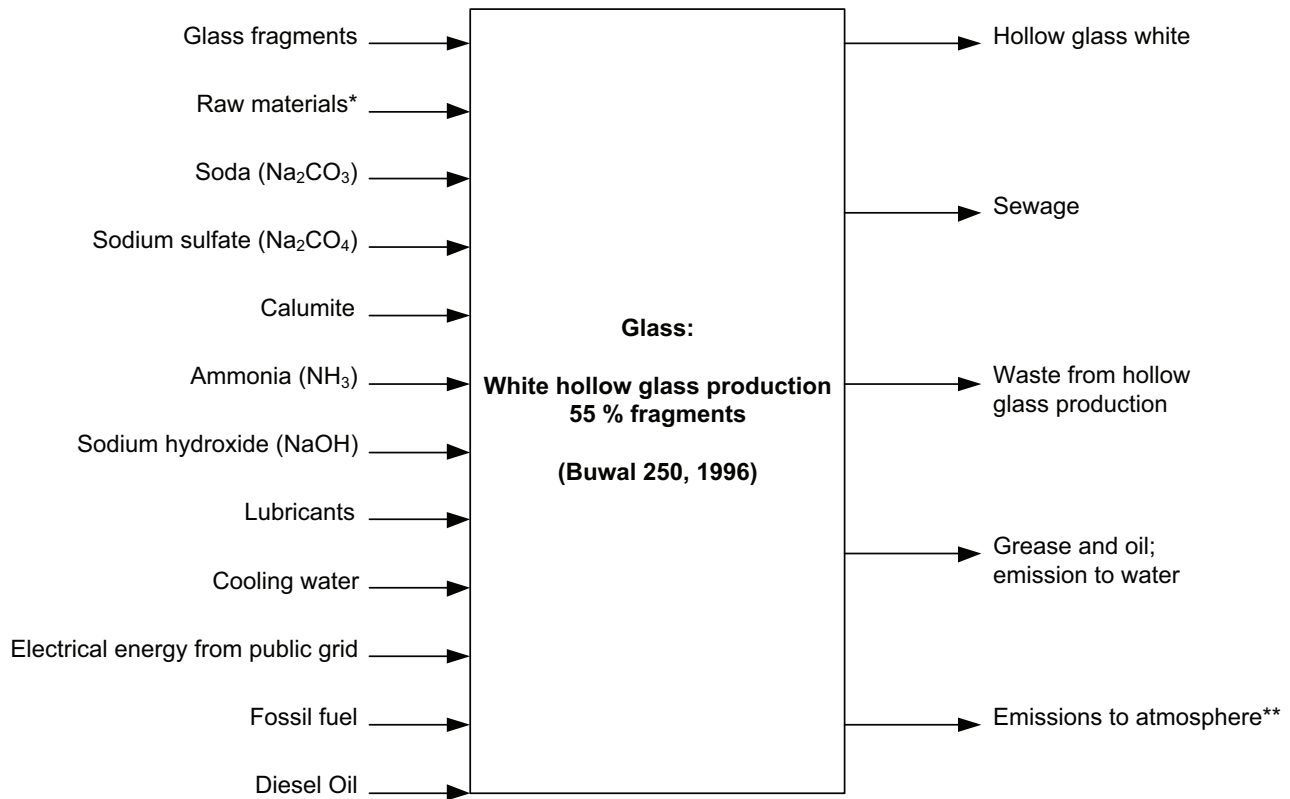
Glass fragments

Raw materials*

Soda ($Na_2CO_3$)

Sodium sulfate ($Na_2CO_4$)

Calumite

Ammonia ($NH_3$)

Sodium hydroxide (NaOH)

Lubricants

Cooling water

Electrical energy from public grid

Fossil fuel

Diesel Oil

**Glass:**

**White hollow glass production 55 % fragments**

**(Buwal 250, 1996)**

Hollow glass white

Sewage

Waste from hollow glass production

Grease and oil; emission to water

Emissions to atmosphere**